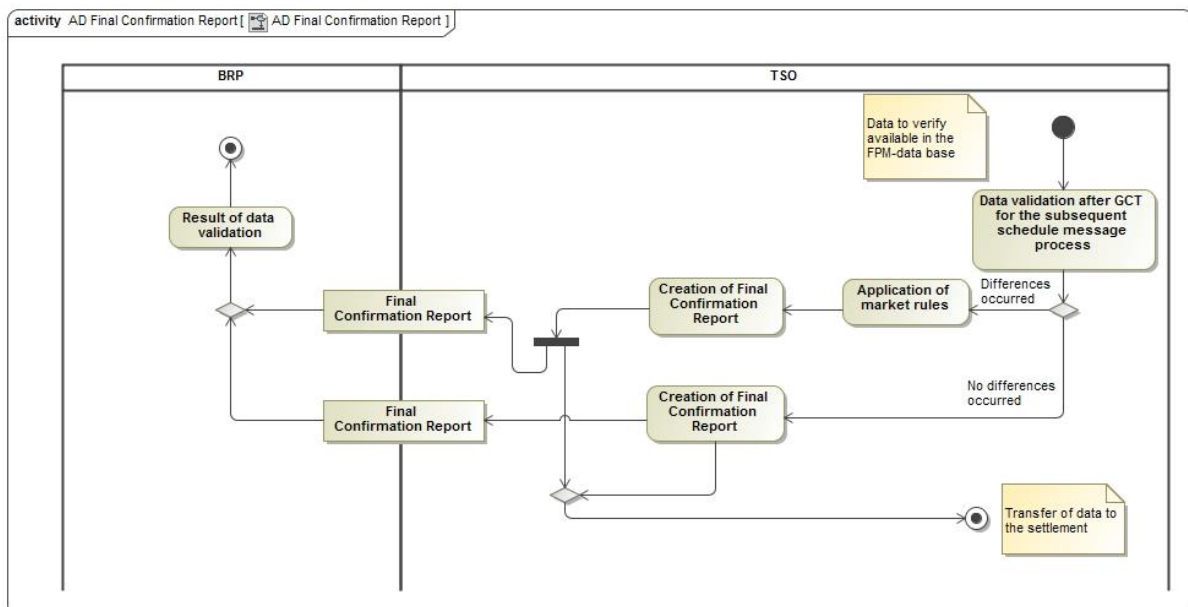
activity AD Final Confirmation Report [ AD Final Confirmation Report ]

BRP

TSO

Data to verify available in the FPM-data base

Data validation after GCT for the subsequent schedule message process

Result of data validation

Differences occurred

Creation of Final Confirmation Report

Application of market rules

Final Confirmation Report

No differences occurred

Creation of Final Confirmation Report

Final Confirmation Report

Transfer of data to the settlement